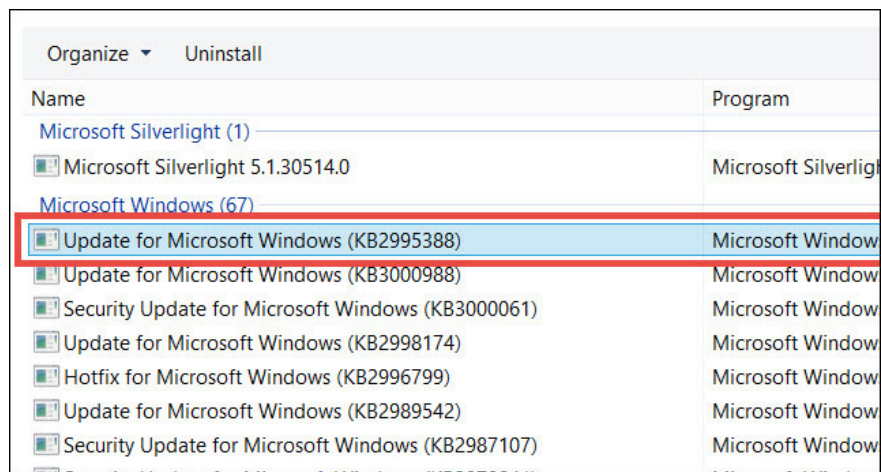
Organize ▾ Uninstall

| Name | Program |
|---|---|
| Microsoft Silverlight (1) | |
| Microsoft Silverlight 5.1.30514.0 | Microsoft Silverligh |
| Microsoft Windows (67) | |
| Update for Microsoft Windows (KB2995388) | Microsoft Window |
| Update for Microsoft Windows (KB3000988) | Microsoft Window |
| Security Update for Microsoft Windows (KB3000061) | Microsoft Window |
| Update for Microsoft Windows (KB2998174) | Microsoft Window |
| Hotfix for Microsoft Windows (KB2996799) | Microsoft Window |
| Update for Microsoft Windows (KB2989542) | Microsoft Window |
| Security Update for Microsoft Windows (KB2987107) | Microsoft Window |
| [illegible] | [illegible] |